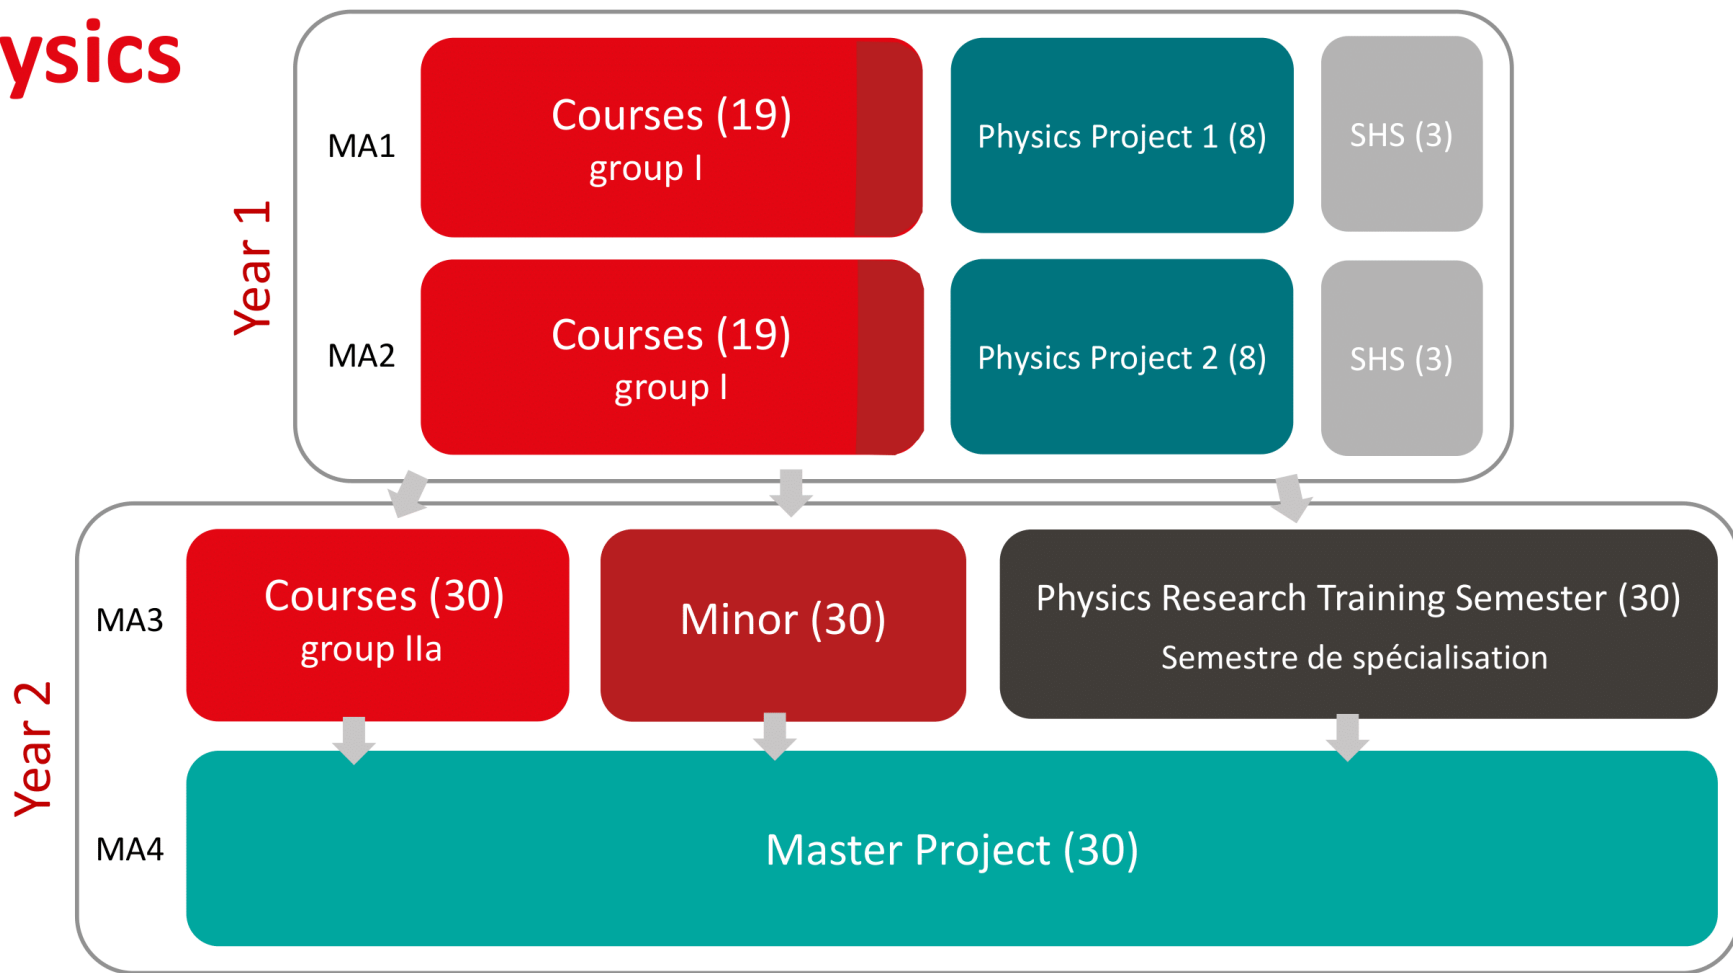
ysics

Year 1

MA1

Courses (19)
group I

Physics Project 1 (8)

SHS (3)

MA2

Courses (19)
group I

Physics Project 2 (8)

SHS (3)

Year 2

MA3

Courses (30)
group IIa

Minor (30)

Physics Research Training Semester (30)
Semestre de spécialisation

MA4

Master Project (30)